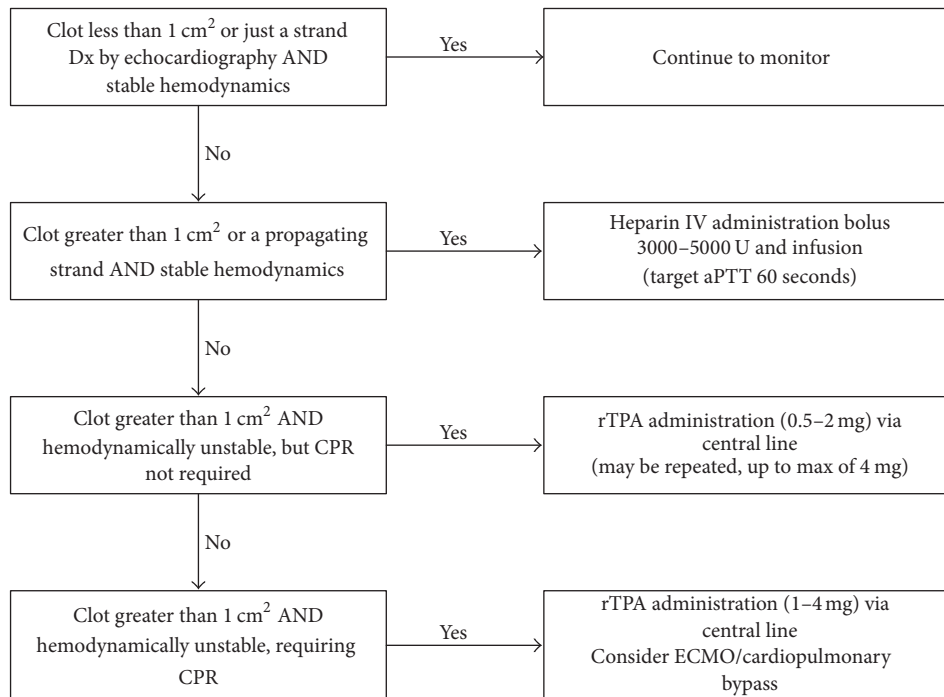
Clot less than 1 $cm^2$ or just a strand Dx by echocardiography AND stable hemodynamics

Yes

Continue to monitor

No

Clot greater than 1 $cm^2$ or a propagating strand AND stable hemodynamics

Yes

Heparin IV administration bolus 3000–5000 U and infusion (target aPTT 60 seconds)

No

Clot greater than 1 $cm^2$ AND hemodynamically unstable, but CPR not required

Yes

rTPA administration (0.5–2 mg) via central line (may be repeated, up to max of 4 mg)

No

Clot greater than 1 $cm^2$ AND hemodynamically unstable, requiring CPR

Yes

rTPA administration (1–4 mg) via central line Consider ECMO/cardiopulmonary bypass